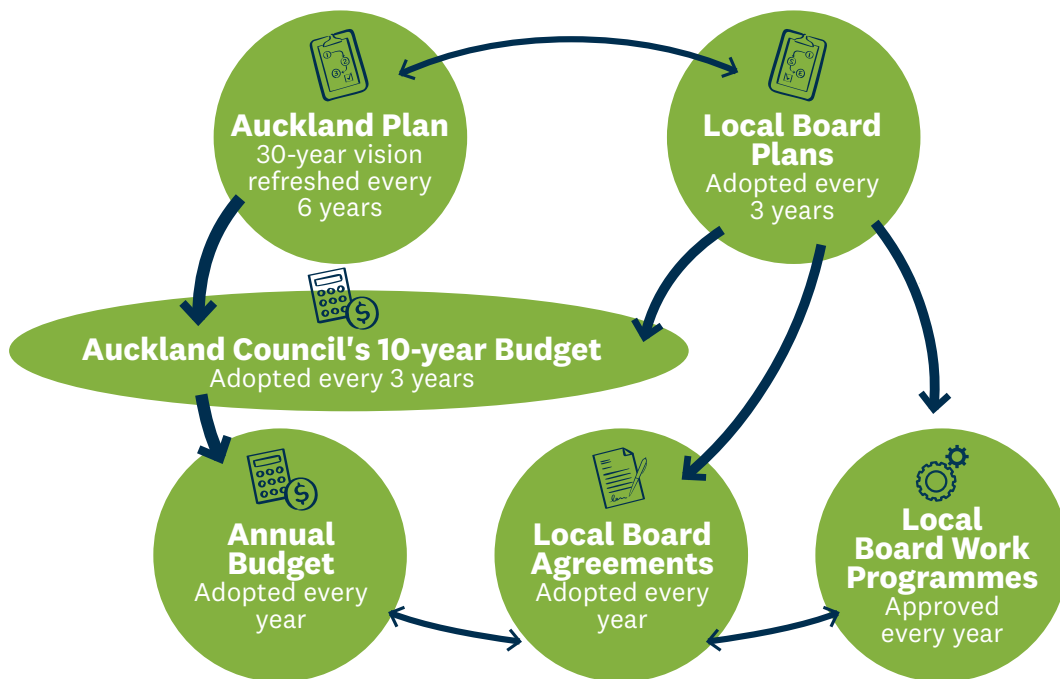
Auckland Plan
30-year vision refreshed every 6 years

Local Board Plans
Adopted every 3 years

Auckland Council's 10-year Budget
Adopted every 3 years

Annual Budget
Adopted every year

Local Board Agreements
Adopted every year

Local Board Work Programmes
Approved every year